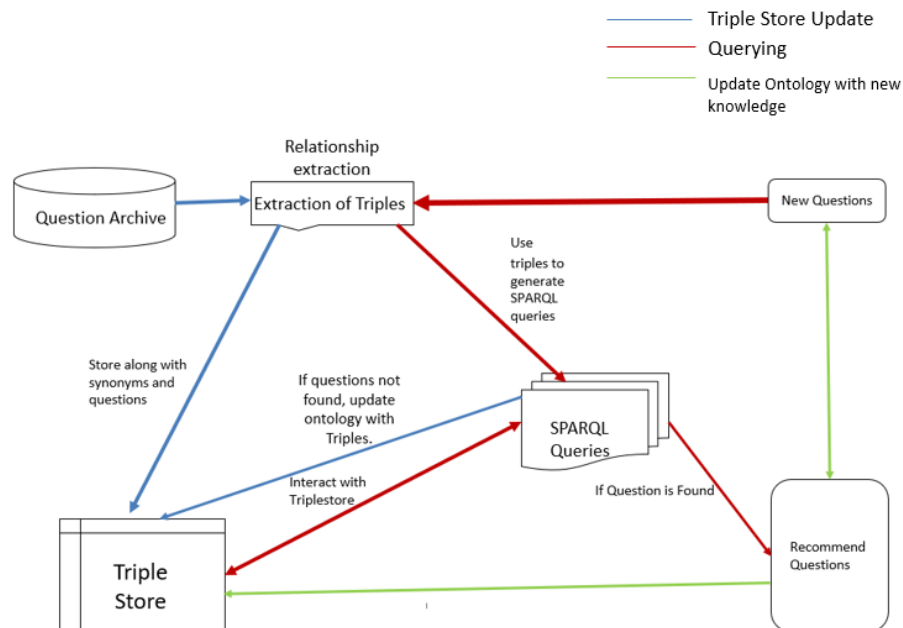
Triple Store Update
Querying
Update Ontology with new knowledge

Relationship extraction

Question Archive

Extraction of Triples

New Questions

Use triples to generate SPARQL queries

Store along with synonyms and questions

If questions not found, update ontology with Triples.

SPARQL Queries

Interact with Triplestore

If Question is Found

Recommend Questions

Triple Store